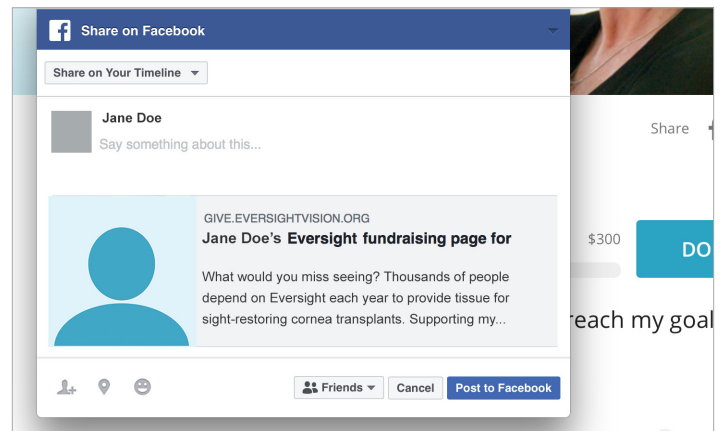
Share on Facebook

Share on Your Timeline

Jane Doe

Say something about this...

GIVE.EVERSIGHTVISION.ORG

Jane Doe's Eversight fundraising page for

What would you miss seeing? Thousands of people depend on Eversight each year to provide tissue for sight-restoring cornea transplants. Supporting my...

Friends

Cancel

Post to Facebook

Share

$300

DO

reach my goal